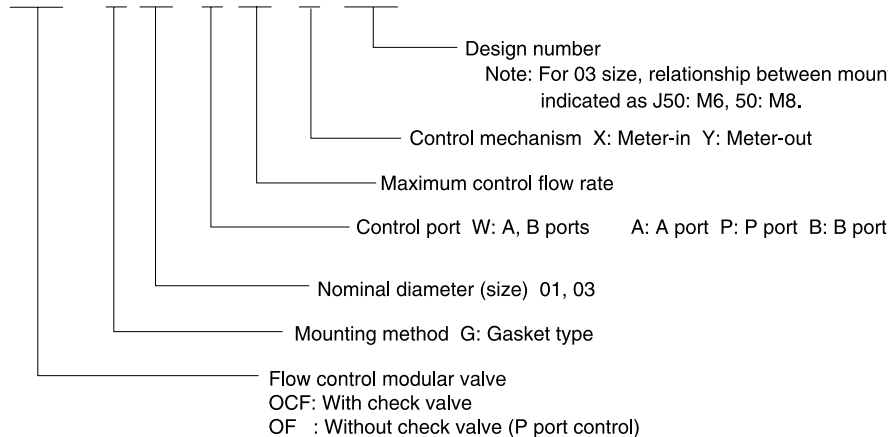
Design number
Note: For 03 size, relationship between moun
indicated as J50: M6, 50: M8.

Control mechanism X: Meter-in Y: Meter-out

Maximum control flow rate

Control port W: A, B ports A: A port P: P port B: B port

Nominal diameter (size) 01, 03

Mounting method G: Gasket type

Flow control modular valve
OCF: With check valve
OF : Without check valve (P port control)